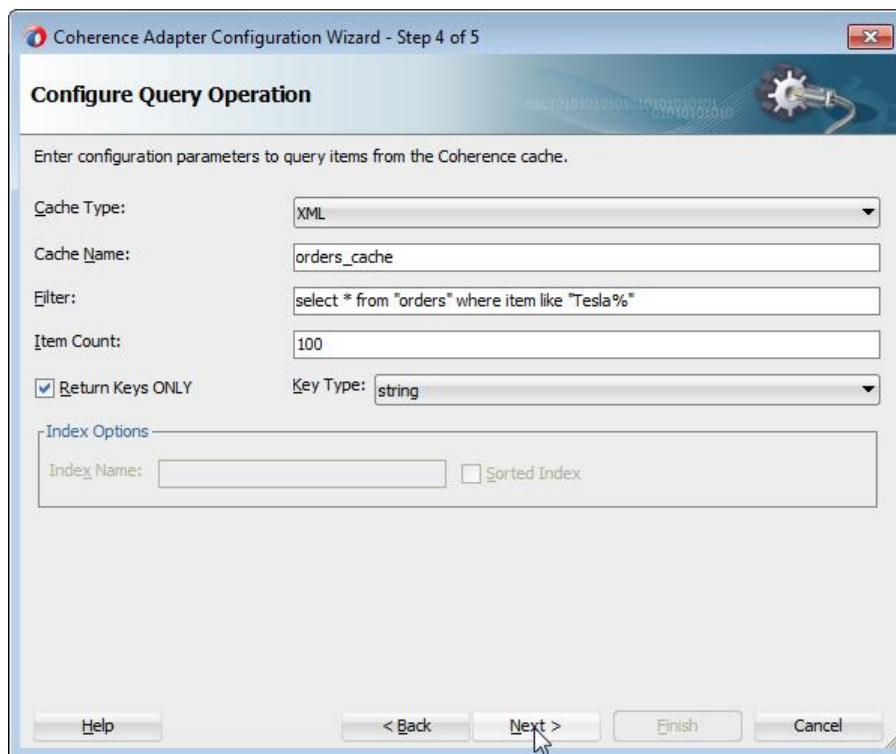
Coherence Adapter Configuration Wizard - Step 4 of 5

Configure Query Operation

Enter configuration parameters to query items from the Coherence cache.

Cache Type: XML

Cache Name: orders_cache

Filter: select * from "orders" where item like "Tesla%"

Item Count: 100

Return Keys ONLY

Key Type: string

Index Options

Index Name:

Sorted Index

Help

< Back

Next >

Finish

Cancel